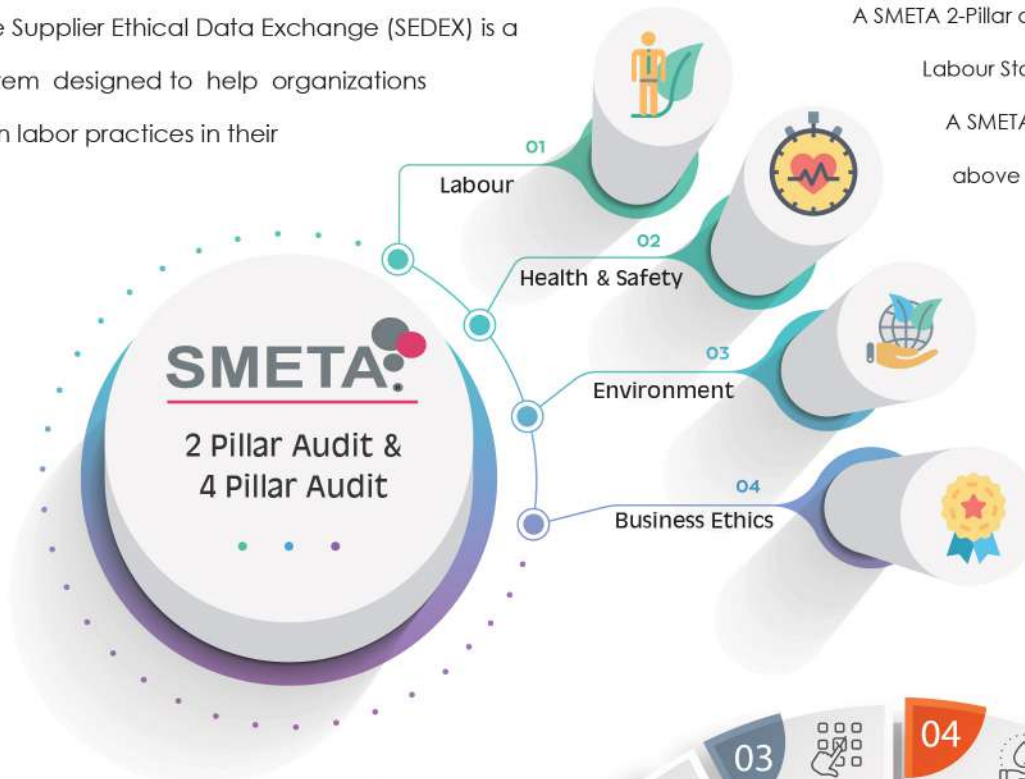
e Supplier Ethical Data Exchange (SEDEX) is a
tem designed to help organizations
n labor practices in their

A SMETA 2-Pillar a
Labour Sta
A SMETA
above

SMETA
2 Pillar Audit &
4 Pillar Audit

01
Labour

02
Health & Safety

03
Environment

04
Business Ethics

03

04